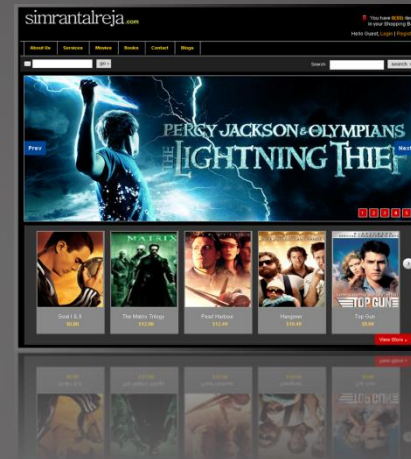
simrantalreja.com

You have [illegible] in your Shopping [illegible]

Hello Guest, Login | Regist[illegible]

About Us
Services
Movies
Books
Contact
Blogs

go »

Search

search »

Prev

Next

PERCY JACKSON & OLYMPIANS

THE LIGHTNING THIEF

1 2 3 4 5

THE MATRIX

Soul I & II
$9.80

The Matrix Trilogy
$12.98

Pearl Harbor
$12.49

Hangover
$10.49

TOP GUN

Top Gun
$9.99

View More »